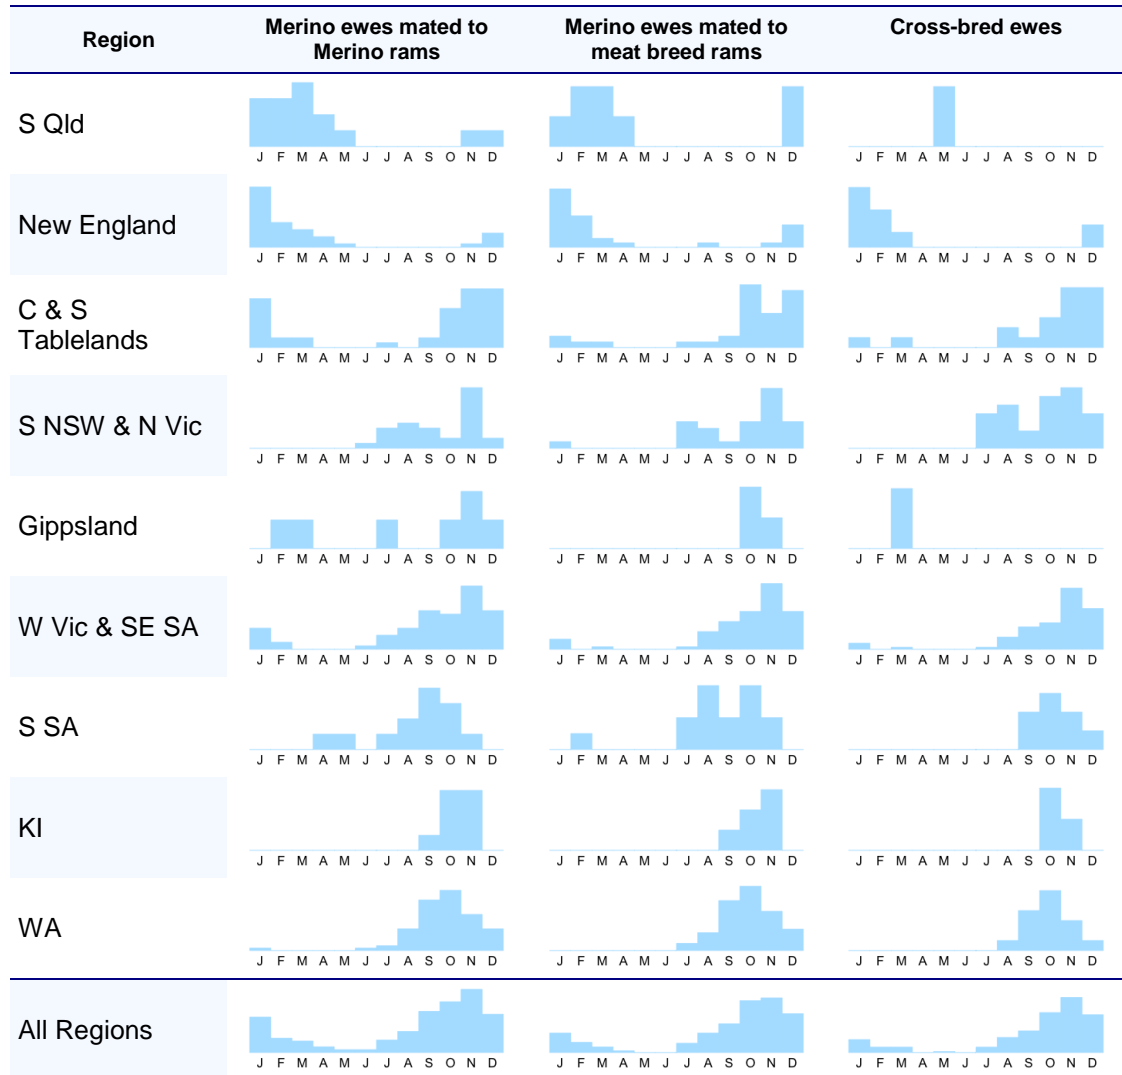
| Region | Merino ewes mated to Merino rams | Merino ewes mated to meat breed rams | Cross-bred ewes |
|---|---|---|---|
| S Qld | J F M A M J J A S O N D | J F M A M J J A S O N D | J F M A M J J A S O N D |
| New England | J F M A M J J A S O N D | J F M A M J J A S O N D | J F M A M J J A S O N D |
| C & S Tablelands | J F M A M J J A S O N D | J F M A M J J A S O N D | J F M A M J J A S O N D |
| S NSW & N Vic | J F M A M J J A S O N D | J F M A M J J A S O N D | J F M A M J J A S O N D |
| Gippsland | J F M A M J J A S O N D | J F M A M J J A S O N D | J F M A M J J A S O N D |
| W Vic & SE SA | J F M A M J J A S O N D | J F M A M J J A S O N D | J F M A M J J A S O N D |
| S SA | J F M A M J J A S O N D | J F M A M J J A S O N D | J F M A M J J A S O N D |
| KI | J F M A M J J A S O N D | J F M A M J J A S O N D | J F M A M J J A S O N D |
| WA | J F M A M J J A S O N D | J F M A M J J A S O N D | J F M A M J J A S O N D |
| All Regions | J F M A M J J A S O N D | J F M A M J J A S O N D | J F M A M J J A S O N D |